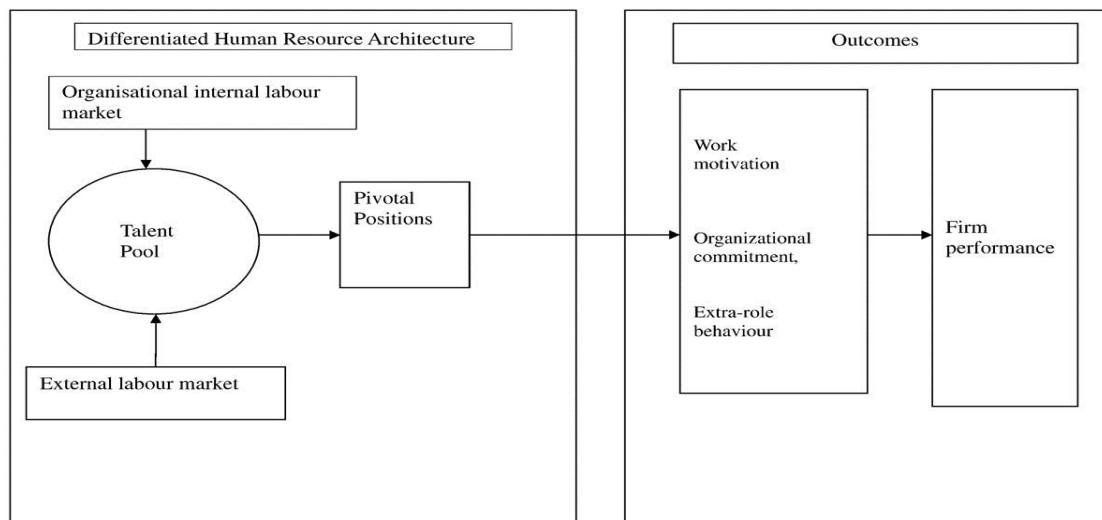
Differentiated Human Resource Architecture

Organisational internal labour market

Talent Pool

External labour market

Pivotal Positions

Outcomes

Work motivation

Organizational commitment,

Extra-role behaviour

Firm performance